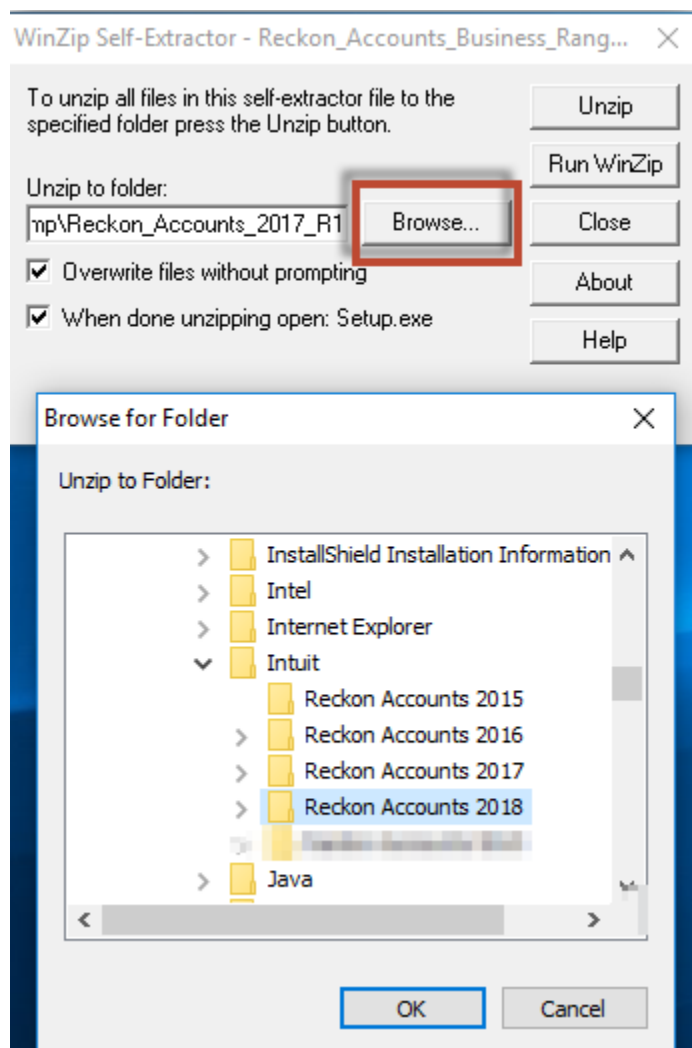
WinZip Self-Extractor - Reckon_Accounts_Business_Rang...

To unzip all files in this self-extractor file to the specified folder press the Unzip button.

Unzip to folder:

mp\Reckon_Accounts_2017_R1

Browse...

Overwrite files without prompting

When done unzipping open: Setup.exe

Unzip

Run WinZip

Close

About

Help

Browse for Folder

Unzip to Folder:

InstallShield Installation Information

Intel

Internet Explorer

Intuit

Reckon Accounts 2015

Reckon Accounts 2016

Reckon Accounts 2017

Reckon Accounts 2018

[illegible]

Java

OK

Cancel